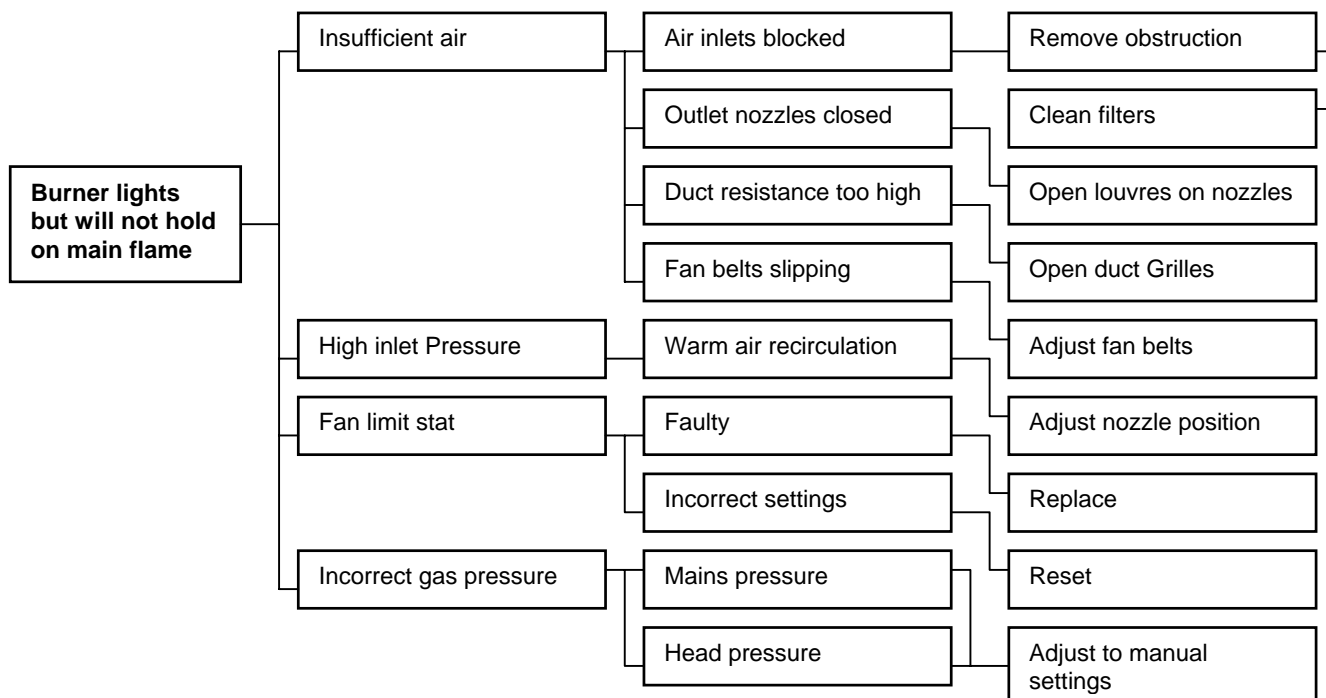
Burner lights but will not hold on main flame

Insufficient air

High inlet Pressure

Fan limit stat

Incorrect gas pressure

Air inlets blocked

Outlet nozzles closed

Duct resistance too high

Fan belts slipping

Warm air recirculation

Faulty

Incorrect settings

Mains pressure

Head pressure

Remove obstruction

Clean filters

Open louvres on nozzles

Open duct Grilles

Adjust fan belts

Adjust nozzle position

Replace

Reset

Adjust to manual settings